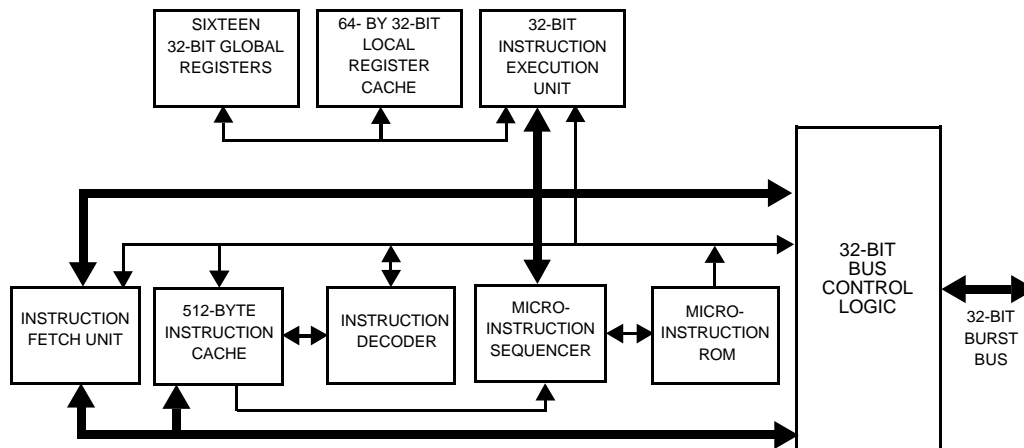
SIXTEEN 32-BIT GLOBAL REGISTERS

64- BY 32-BIT LOCAL REGISTER CACHE

32-BIT INSTRUCTION EXECUTION UNIT

32-BIT BUS CONTROL LOGIC

INSTRUCTION FETCH UNIT

512-BYTE INSTRUCTION CACHE

INSTRUCTION DECODER

MICRO-INSTRUCTION SEQUENCER

MICRO-INSTRUCTION ROM

32-BIT BURST BUS